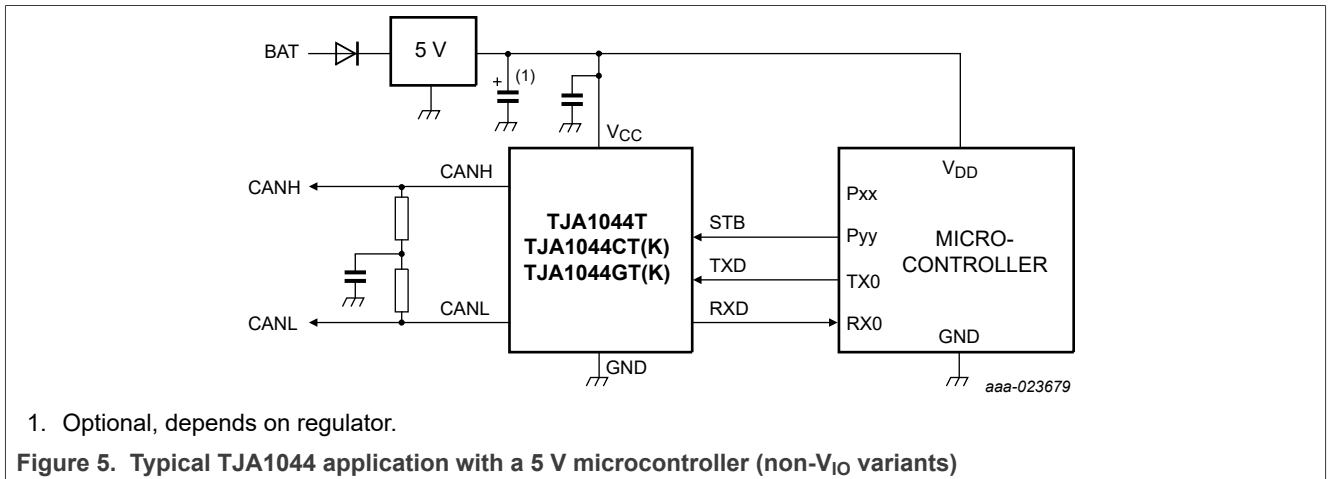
BAT
5 V
(1)
+
$V_{CC}$
CANH
CANH
TJA1044T
TJA1044CT(K)
TJA1044GT(K)
STB
TXD
RXD
CANL
CANL
GND
$V_{DD}$
Pxx
Pyy
TX0
RX0
MICRO-
CONTROLLER
GND
aaa-023679

1. Optional, depends on regulator.

Figure 5. Typical TJA1044 application with a 5 V microcontroller (non-$V_{IO}$ variants)